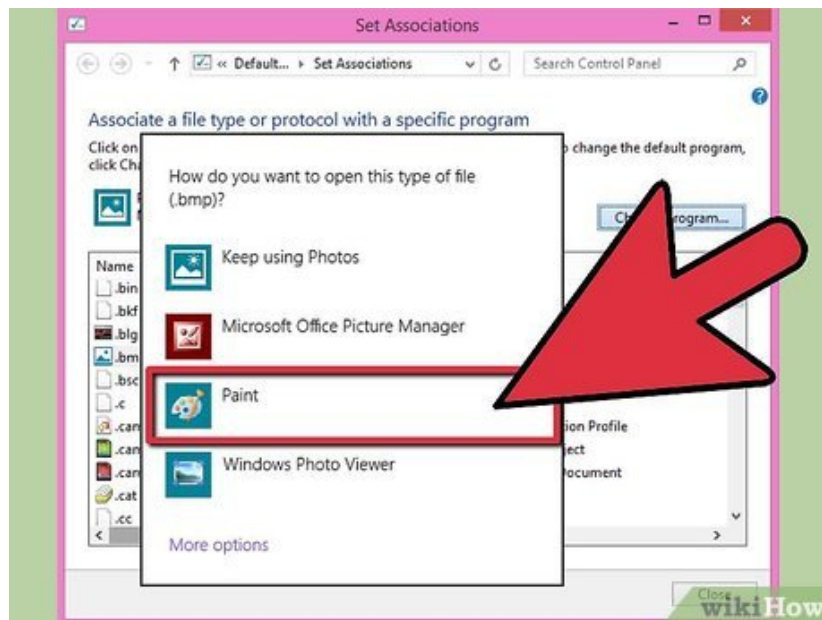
Set Associations

« Default... › Set Associations

Search Control Panel

Associate a file type or protocol with a specific program

Click on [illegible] change the default program, click Ch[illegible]

Ch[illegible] rogram...

Name

.bin

.bkf

.blg

.bm

.bsc

.c

.car

.car

.car

.cat

.cc

ion Profile

ject

ocument

How do you want to open this type of file (.bmp)?

Keep using Photos

Microsoft Office Picture Manager

Paint

Windows Photo Viewer

More options

Close

wikiHow